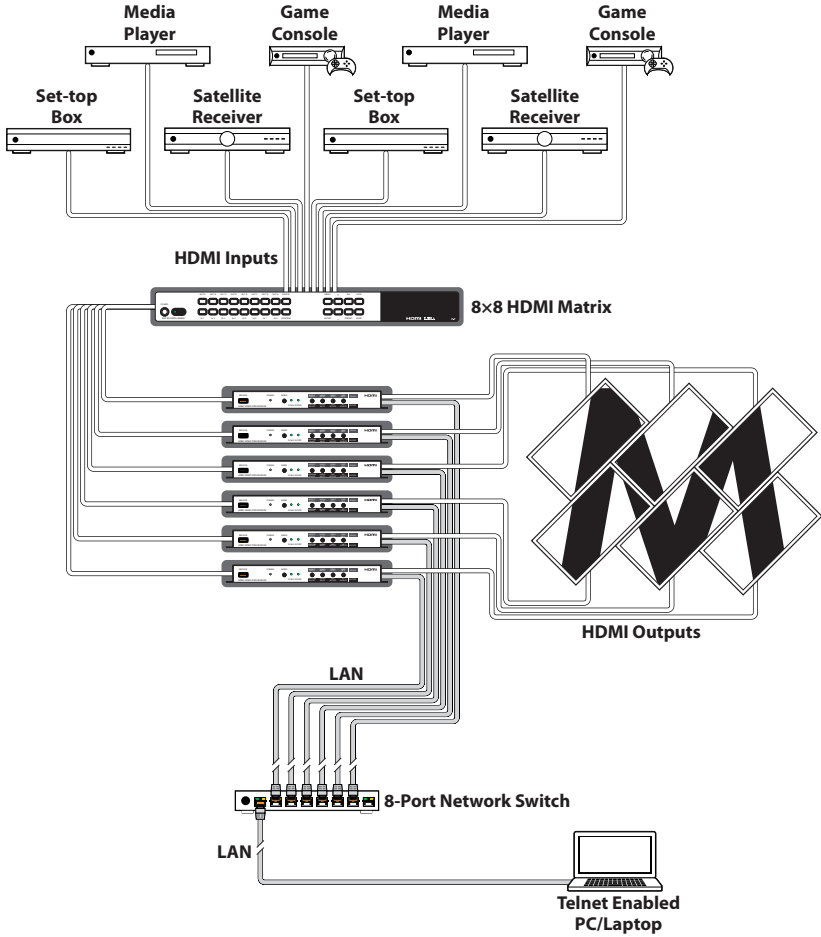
Media Player

Game Console

Media Player

Game Console

Set-top Box

Satellite Receiver

Set-top Box

Satellite Receiver

HDMI Inputs

8×8 HDMI Matrix

HDMI Outputs

LAN

8-Port Network Switch

LAN

Telnet Enabled PC/Laptop